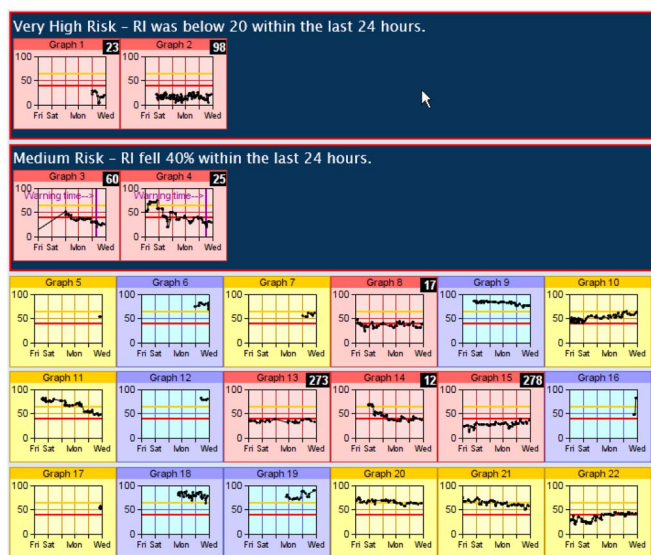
Very High Risk – RI was below 20 within the last 24 hours.

Graph 1 23
100
50
0
Fri Sat Mon Wed

Graph 2 98
100
50
0
Fri Sat Mon Wed

Medium Risk – RI fell 40% within the last 24 hours.

Graph 3 60
100
Warning time-->
50
0
Fri Sat Mon Wed

Graph 4 25
100
Warning time-->
50
0
Fri Sat Mon Wed

Graph 5
100
50
0
Fri Sat Mon Wed

Graph 6
100
50
0
Fri Sat Mon Wed

Graph 7
100
50
0
Fri Sat Mon Wed

Graph 8 17
100
50
0
Fri Sat Mon Wed

Graph 9
100
50
0
Fri Sat Mon Wed

Graph 10
100
50
0
Fri Sat Mon Wed

Graph 11
100
50
0
Fri Sat Mon Wed

Graph 12
100
50
0
Fri Sat Mon Wed

Graph 13 273
100
50
0
Fri Sat Mon Wed

Graph 14 12
100
50
0
Fri Sat Mon Wed

Graph 15 278
100
50
0
Fri Sat Mon Wed

Graph 16
100
50
0
Fri Sat Mon Wed

Graph 17
100
50
0
Fri Sat Mon Wed

Graph 18
100
50
0
Fri Sat Mon Wed

Graph 19
100
50
0
Fri Sat Mon Wed

Graph 20
100
50
0
Fri Sat Mon Wed

Graph 21
100
50
0
Fri Sat Mon Wed

Graph 22
100
50
0
Fri Sat Mon Wed